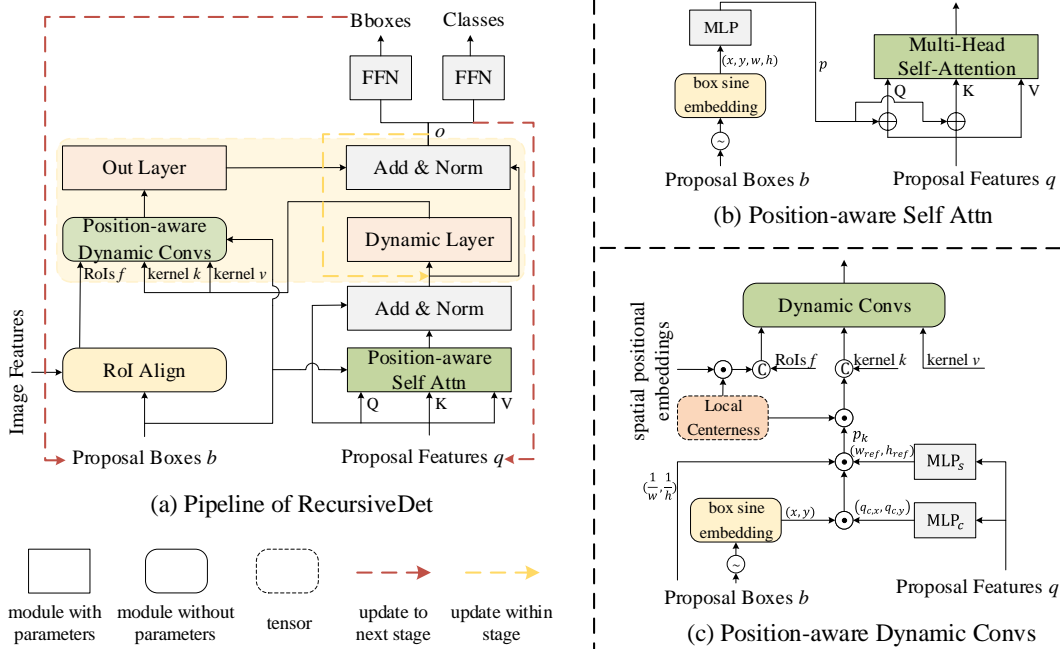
Bboxes

Classes

FFN

FFN

$o$

Out Layer

Add & Norm

Position-aware Dynamic Convs

Dynamic Layer

RoIs $f$

kernel $k$

kernel $v$

Add & Norm

Image Features

RoI Align

Position-aware Self Attn

Q

K

V

Proposal Boxes $b$

Proposal Features $q$

(a) Pipeline of RecursiveDet

module with parameters

module without parameters

tensor

update to next stage

update within stage

MLP

$(x, y, w, h)$

box sine embedding

$p$

Multi-Head Self-Attention

Q

K

V

Proposal Boxes $b$

Proposal Features $q$

(b) Position-aware Self Attn

Dynamic Convs

spatial positional embeddings

RoIs $f$

kernel $k$

kernel $v$

Local Centerness

$p_k$

$(w_{ref}, h_{ref})$

MLP$_s$

$(\frac{1}{w}, \frac{1}{h})$

box sine embedding

$(x, y)$

$(q_{c,x}, q_{c,y})$

MLP$_c$

Proposal Boxes $b$

Proposal Features $q$

(c) Position-aware Dynamic Convs